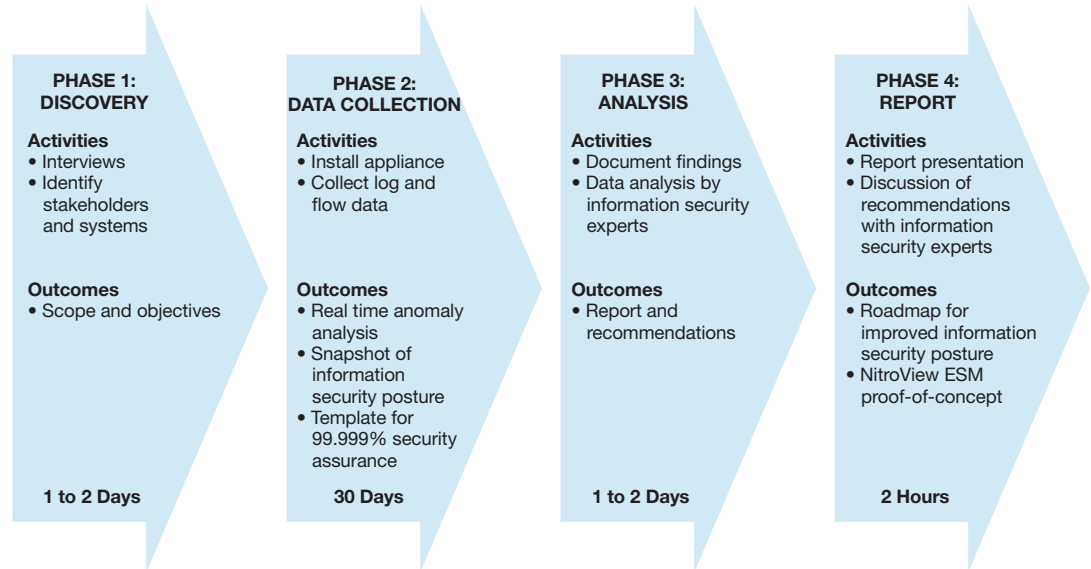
PHASE 1:
DISCOVERY

Activities
• Interviews
• Identify stakeholders and systems

Outcomes
• Scope and objectives

1 to 2 Days

PHASE 2:
DATA COLLECTION

Activities
• Install appliance
• Collect log and flow data

Outcomes
• Real time anomaly analysis
• Snapshot of information security posture
• Template for 99.999% security assurance

30 Days

PHASE 3:
ANALYSIS

Activities
• Document findings
• Data analysis by information security experts

Outcomes
• Report and recommendations

1 to 2 Days

PHASE 4:
REPORT

Activities
• Report presentation
• Discussion of recommendations with information security experts

Outcomes
• Roadmap for improved information security posture
• NitroView ESM proof-of-concept

2 Hours